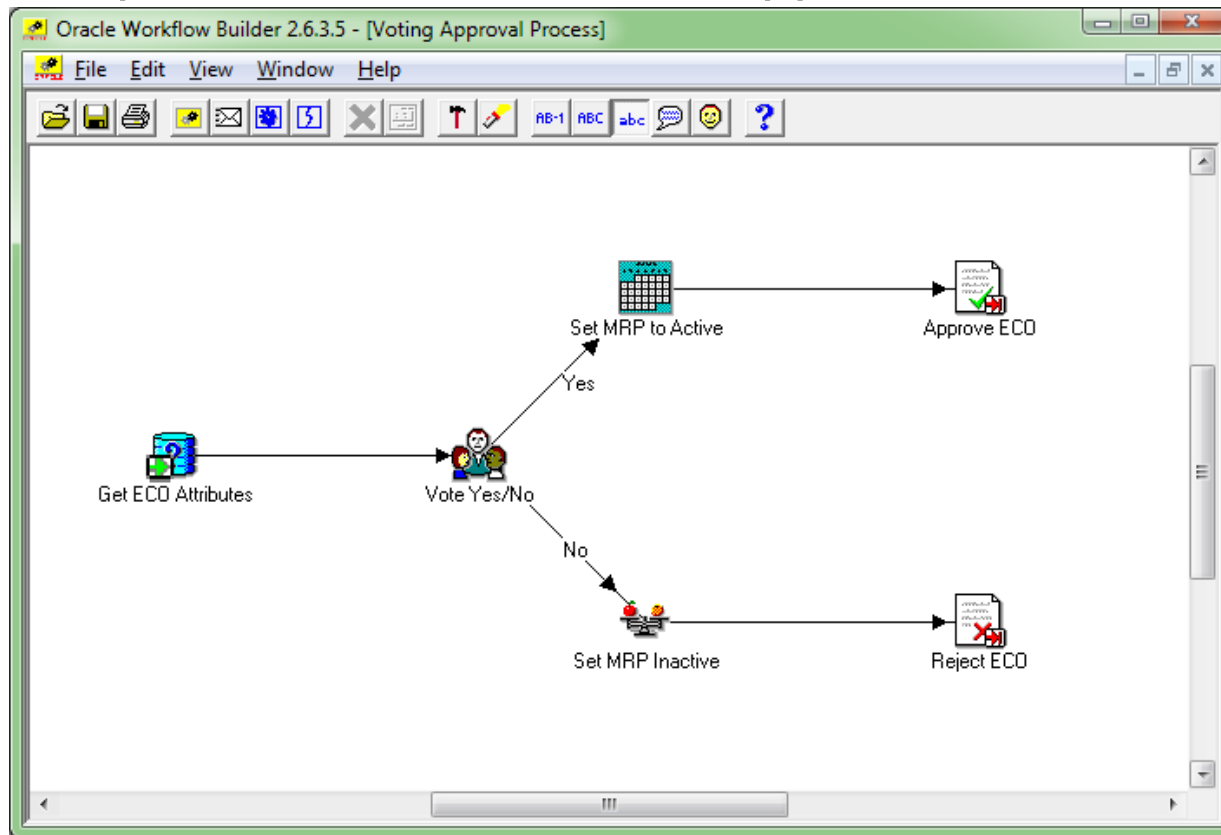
Oracle Workflow Builder 2.6.3.5 - [Voting Approval Process]

File Edit View Window Help

AB-1 ABC abc ?

Set MRP to Active

Approve ECO

Yes

Get ECO Attributes

Vote Yes/No

No

Set MRP Inactive

Reject ECO